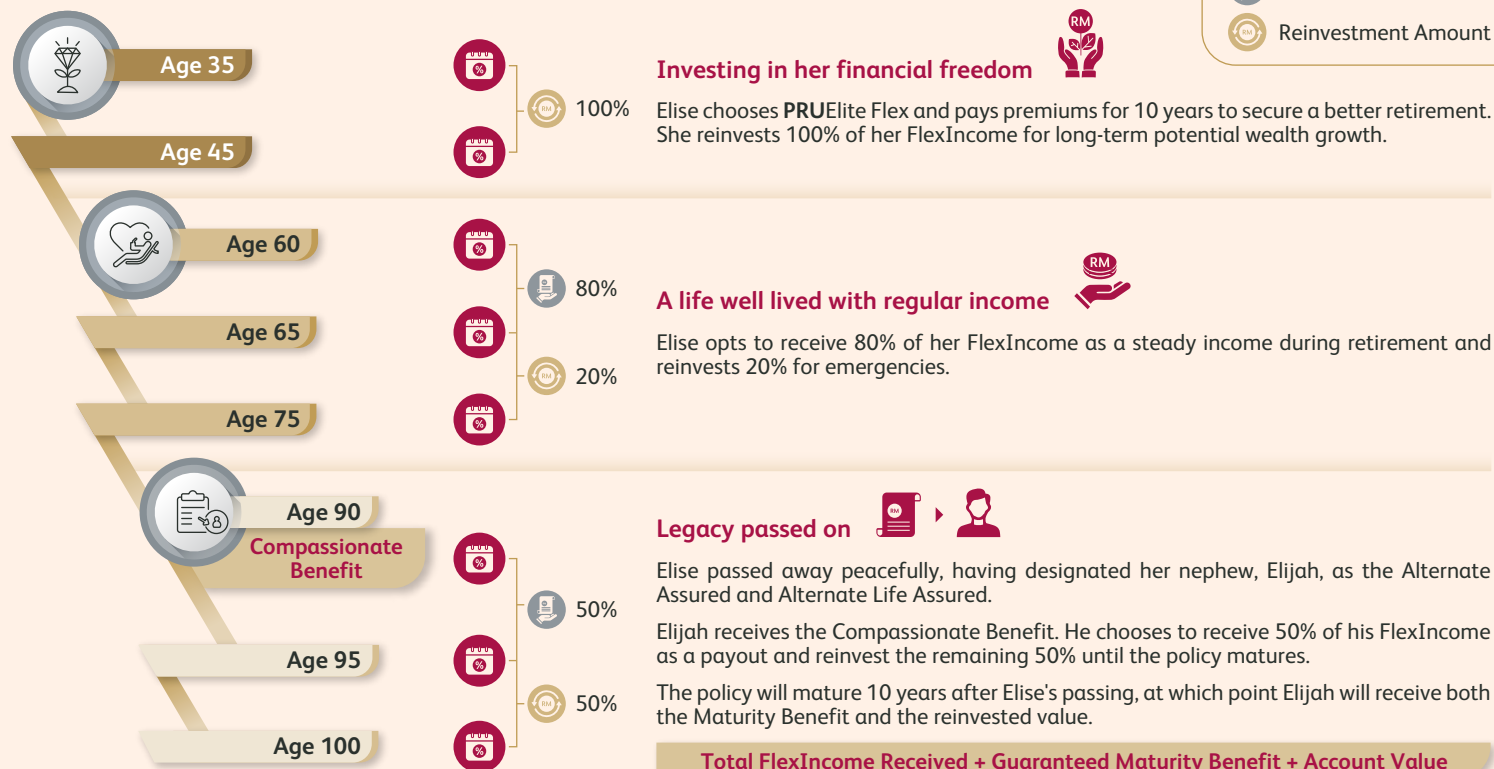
RM Reinvestment Amount

Age 35

Age 45

100%

RM

Investing in her financial freedom

Elise chooses **PRU**Elite Flex and pays premiums for 10 years to secure a better retirement. She reinvests 100% of her FlexIncome for long-term potential wealth growth.

Age 60

Age 65

Age 75

80%

20%

RM

A life well lived with regular income

Elise opts to receive 80% of her FlexIncome as a steady income during retirement and reinvests 20% for emergencies.

Age 90

Compassionate Benefit

Age 95

Age 100

50%

50%

RM

Legacy passed on

Elise passed away peacefully, having designated her nephew, Elijah, as the Alternate Assured and Alternate Life Assured.

Elijah receives the Compassionate Benefit. He chooses to receive 50% of his FlexIncome as a payout and reinvest the remaining 50% until the policy matures.

The policy will mature 10 years after Elise's passing, at which point Elijah will receive both the Maturity Benefit and the reinvested value.

Total FlexIncome Received + Guaranteed Maturity Benefit + Account Value